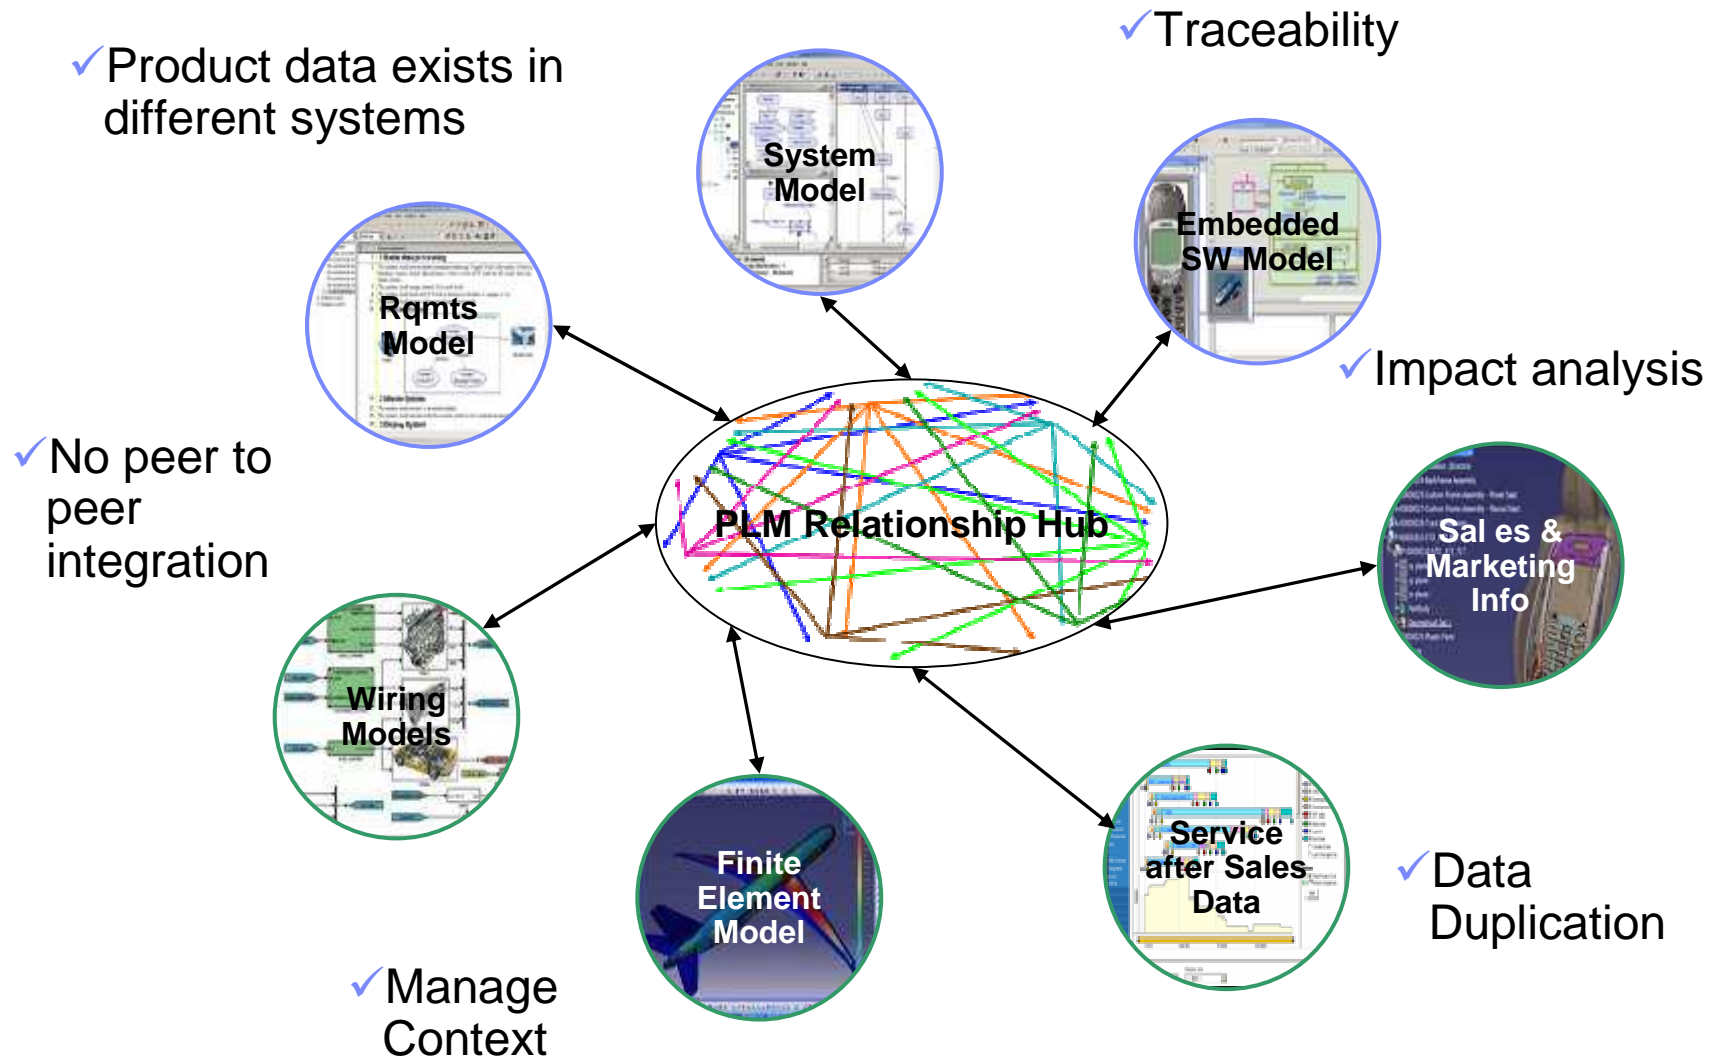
✓Traceability

✓Product data exists in different systems

System Model

Embedded SW Model

Rqmts Model

✓Impact analysis

✓No peer to peer integration

PLM Relationship Hub

Sal es & Marketing Info

Wiring Models

Finite Element Model

Service after Sales Data

✓Data Duplication

✓Manage Context